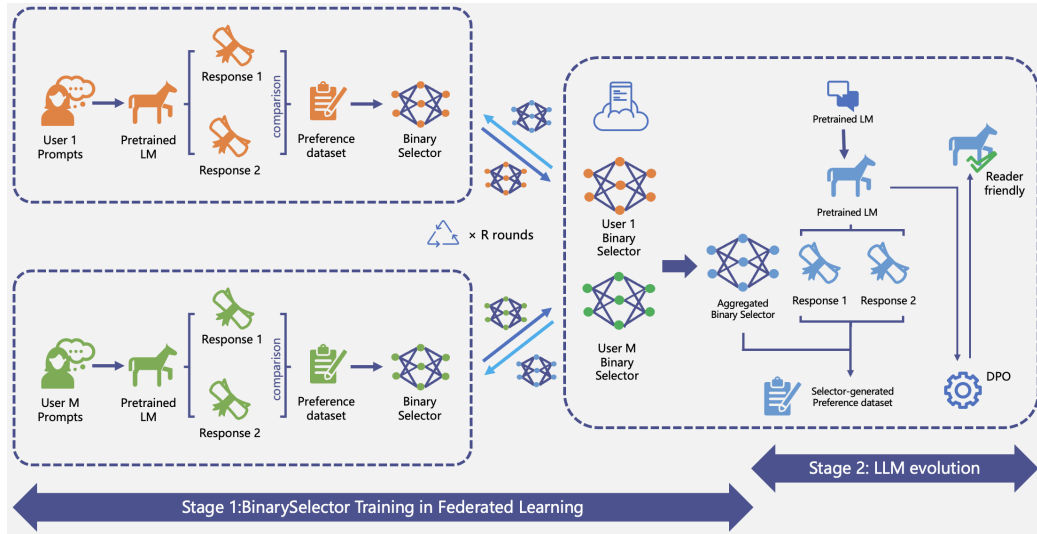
User 1 Prompts

Pretrained LM

Response 1

Response 2

comparison

Preference dataset

Binary Selector

× R rounds

User M Prompts

Pretrained LM

Response 1

Response 2

comparison

Preference dataset

Binary Selector

User 1 Binary Selector

User M Binary Selector

Aggregated Binary Selector

Pretrained LM

Pretrained LM

Response 1

Response 2

Reader friendly

DPO

Selector-generated Preference dataset

Stage 2: LLM evolution

Stage 1:BinarySelector Training in Federated Learning